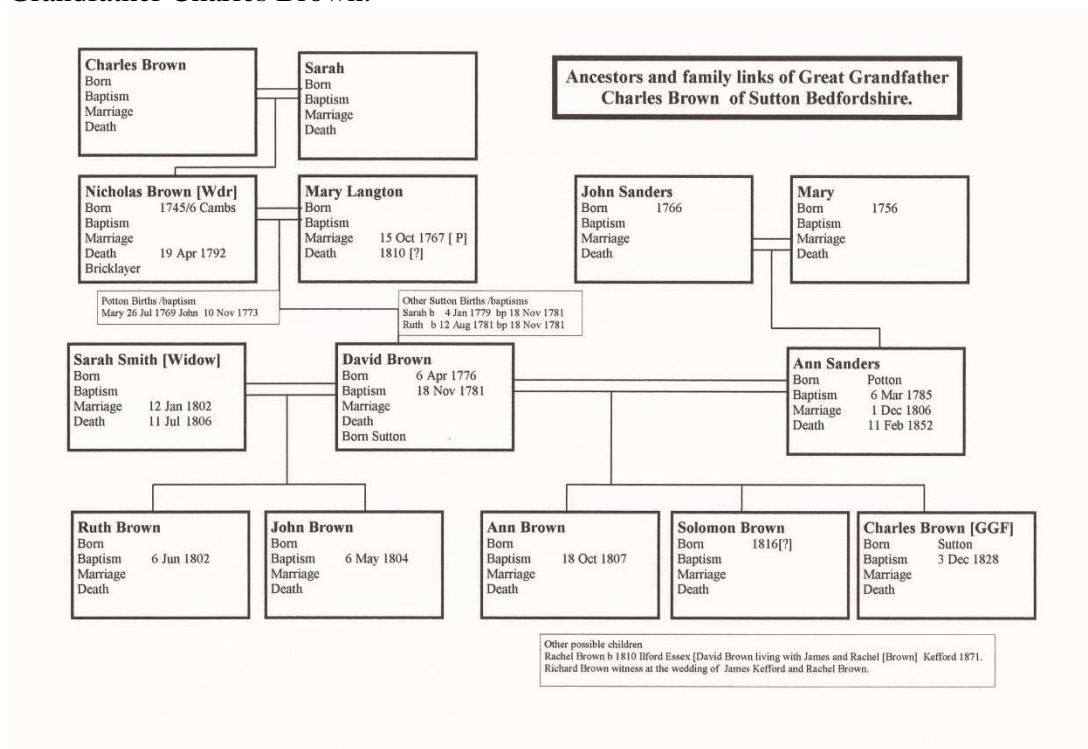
Grandfather Charles Brown.

Charles Brown
Born
Baptism
Marriage
Death

Sarah
Born
Baptism
Marriage
Death

Ancestors and family links of Great Grandfather Charles Brown of Sutton Bedfordshire.

Nicholas Brown [Wdr]
Born 1745/6 Cambs
Baptism
Marriage
Death 19 Apr 1792
Bricklayer

Mary Langton
Born
Baptism
Marriage 15 Oct 1767 [ P]
Death 1810 [?]

John Sanders
Born 1766
Baptism
Marriage
Death

Mary
Born 1756
Baptism
Marriage
Death

Potton Births /baptism
Mary 26 Jul 1769 John 10 Nov 1773

Other Sutton Births /baptisms
Sarah b 4 Jan 1779 bp 18 Nov 1781
Ruth b 12 Aug 1781 bp 18 Nov 1781

Sarah Smith [Widow]
Born
Baptism
Marriage 12 Jan 1802
Death 11 Jul 1806

David Brown
Born 6 Apr 1776
Baptism 18 Nov 1781
Marriage
Death
Born Sutton

Ann Sanders
Born Potton
Baptism 6 Mar 1785
Marriage 1 Dec 1806
Death 11 Feb 1852

Ruth Brown
Born
Baptism 6 Jun 1802
Marriage
Death

John Brown
Born
Baptism 6 May 1804
Marriage
Death

Ann Brown
Born
Baptism 18 Oct 1807
Marriage
Death

Solomon Brown
Born 1816[?]
Baptism
Marriage
Death

Charles Brown [GGF]
Born Sutton
Baptism 3 Dec 1828
Marriage
Death

Other possible children
Rachel Brown b 1810 Ilford Essex [David Brown living with James and Rachel [Brown] Kefford 1871.
Richard Brown witness at the wedding of James Kefford and Rachel Brown.